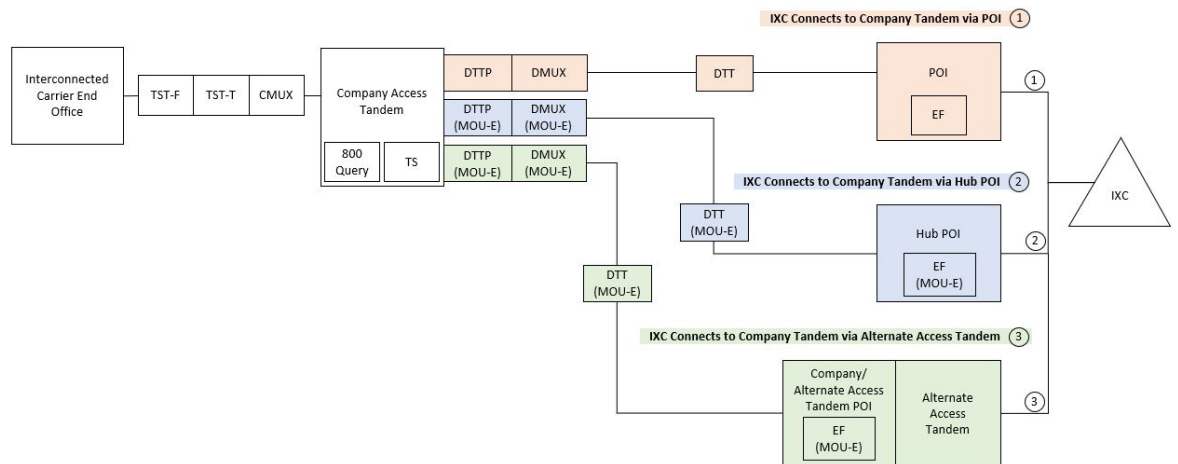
IXC Connects to Company Tandem via POI ①

Interconnected Carrier End Office

TST-F

TST-T

CMUX

Company Access Tandem

800 Query

TS

DTTP

DMUX

DTTP (MOU-E)

DMUX (MOU-E)

DTTP (MOU-E)

DMUX (MOU-E)

DTT

POI

EF

①

IXC Connects to Company Tandem via Hub POI ②

IXC

DTT (MOU-E)

Hub POI

EF (MOU-E)

②

DTT (MOU-E)

IXC Connects to Company Tandem via Alternate Access Tandem ③

Company/ Alternate Access Tandem POI

EF (MOU-E)

Alternate Access Tandem

③